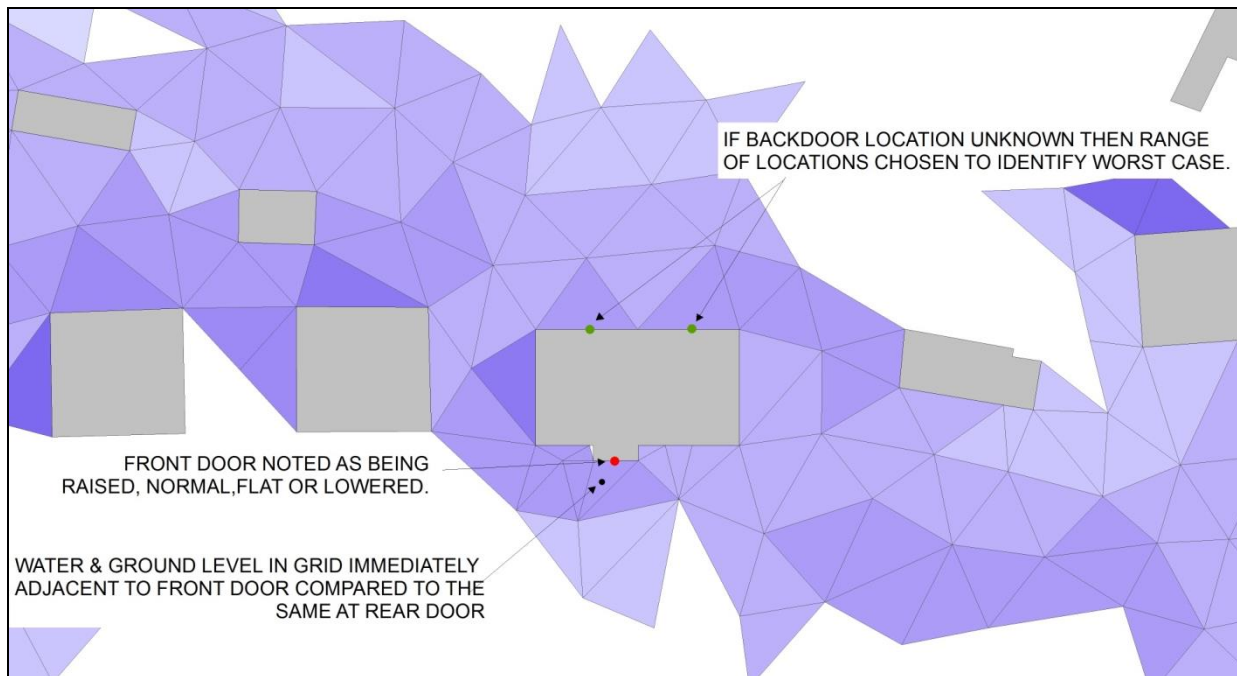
IF BACKDOOR LOCATION UNKNOWN THEN RANGE OF LOCATIONS CHOSEN TO IDENTIFY WORST CASE.

FRONT DOOR NOTED AS BEING RAISED, NORMAL,FLAT OR LOWERED.

WATER & GROUND LEVEL IN GRID IMMEDIATELY ADJACENT TO FRONT DOOR COMPARED TO THE SAME AT REAR DOOR